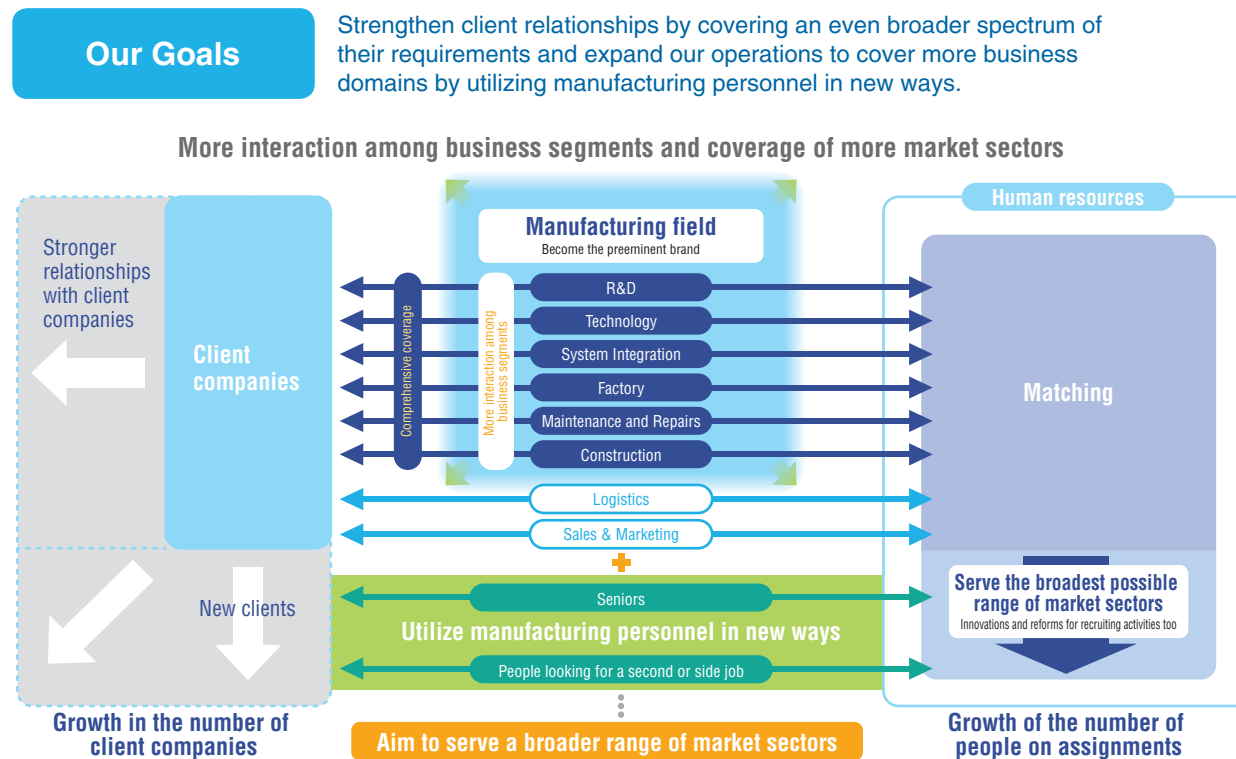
Our Goals

Strengthen client relationships by covering an even broader spectrum of their requirements and expand our operations to cover more business domains by utilizing manufacturing personnel in new ways.

More interaction among business segments and coverage of more market sectors

Stronger relationships with client companies

Client companies

New clients

Growth in the number of client companies

Manufacturing field
Become the preeminent brand

Comprehensive coverage

More interaction among business segments

R&D
Technology
System Integration
Factory
Maintenance and Repairs
Construction
Logistics
Sales & Marketing

Seniors
Utilize manufacturing personnel in new ways
People looking for a second or side job

Aim to serve a broader range of market sectors

Human resources

Matching

Serve the broadest possible range of market sectors
Innovations and reforms for recruiting activities too

Growth of the number of people on assignments